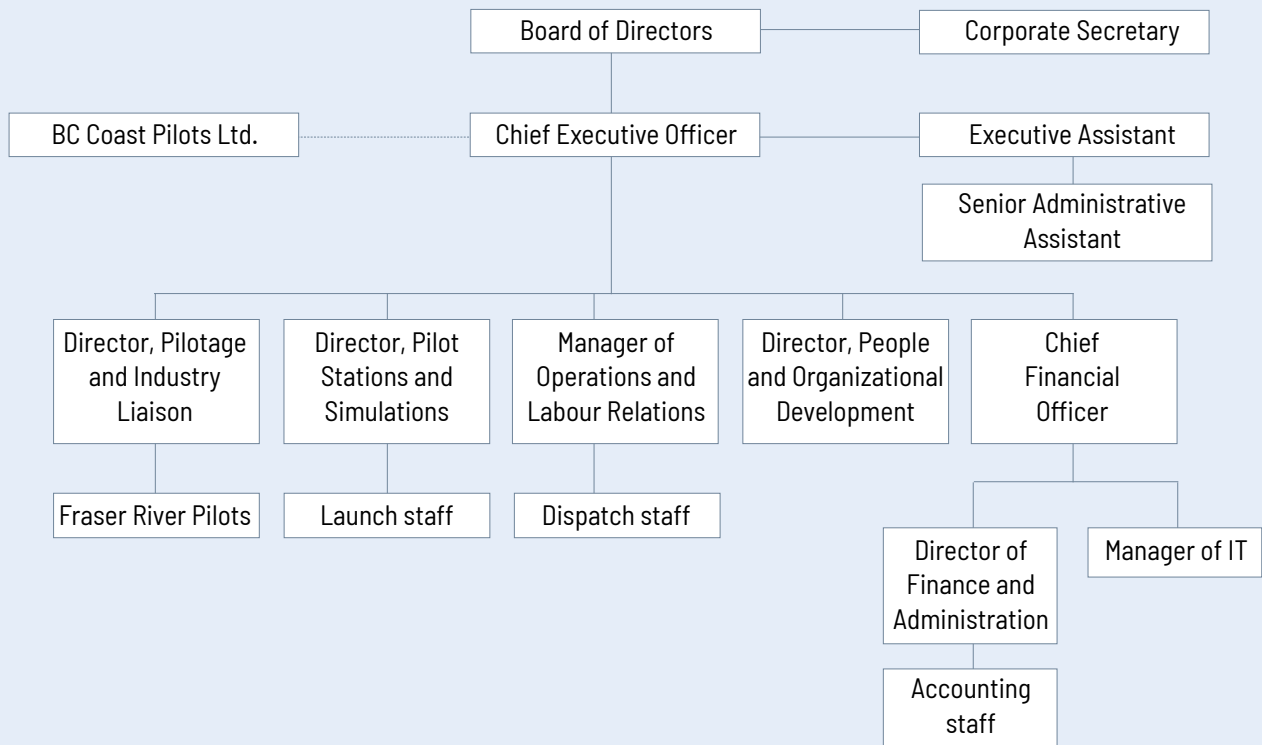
Board of Directors

Corporate Secretary

BC Coast Pilots Ltd.

Chief Executive Officer

Executive Assistant

Senior Administrative Assistant

Director, Pilotage and Industry Liaison

Director, Pilot Stations and Simulations

Manager of Operations and Labour Relations

Director, People and Organizational Development

Chief Financial Officer

Fraser River Pilots

Launch staff

Dispatch staff

Director of Finance and Administration

Manager of IT

Accounting staff